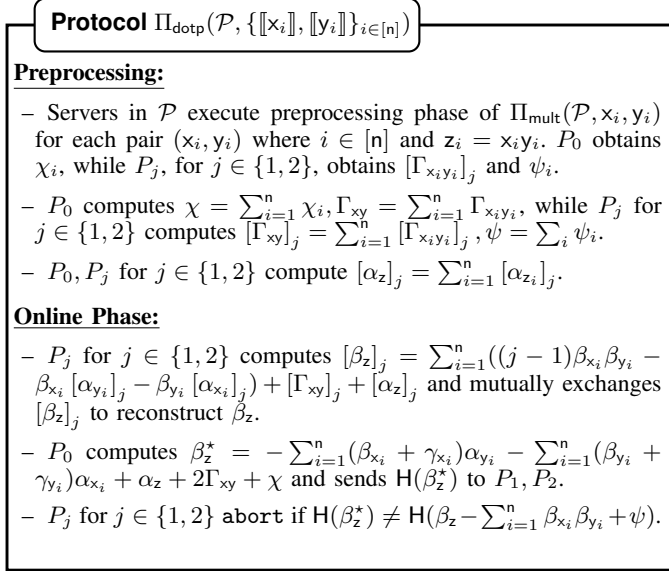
**Protocol** $\Pi_{\mathsf{dotp}}(\mathcal{P}, \{[\![\mathsf{x}_i]\!], [\![\mathsf{y}_i]\!]\}_{i\in[\mathsf{n}]})$

**Preprocessing:**

– Servers in $\mathcal{P}$ execute preprocessing phase of $\Pi_{\mathsf{mult}}(\mathcal{P}, \mathsf{x}_i, \mathsf{y}_i)$ for each pair $(\mathsf{x}_i, \mathsf{y}_i)$ where $i \in [\mathsf{n}]$ and $\mathsf{z}_i = \mathsf{x}_i\mathsf{y}_i$. $P_0$ obtains $\chi_i$, while $P_j$, for $j \in \{1, 2\}$, obtains $[\Gamma_{\mathsf{x}_i\mathsf{y}_i}]_j$ and $\psi_i$.

– $P_0$ computes $\chi = \sum_{i=1}^{\mathsf{n}} \chi_i, \Gamma_{\mathsf{xy}} = \sum_{i=1}^{\mathsf{n}} \Gamma_{\mathsf{x}_i\mathsf{y}_i}$, while $P_j$ for $j \in \{1, 2\}$ computes $[\Gamma_{\mathsf{xy}}]_j = \sum_{i=1}^{\mathsf{n}} [\Gamma_{\mathsf{x}_i\mathsf{y}_i}]_j, \psi = \sum_i \psi_i$.

– $P_0, P_j$ for $j \in \{1, 2\}$ compute $[\alpha_{\mathsf{z}}]_j = \sum_{i=1}^{\mathsf{n}} [\alpha_{\mathsf{z}_i}]_j$.

**Online Phase:**

– $P_j$ for $j \in \{1, 2\}$ computes $[\beta_{\mathsf{z}}]_j = \sum_{i=1}^{\mathsf{n}}((j-1)\beta_{\mathsf{x}_i}\beta_{\mathsf{y}_i} - \beta_{\mathsf{x}_i}[\alpha_{\mathsf{y}_i}]_j - \beta_{\mathsf{y}_i}[\alpha_{\mathsf{x}_i}]_j) + [\Gamma_{\mathsf{xy}}]_j + [\alpha_{\mathsf{z}}]_j$ and mutually exchanges $[\beta_{\mathsf{z}}]_j$ to reconstruct $\beta_{\mathsf{z}}$.

– $P_0$ computes $\beta_{\mathsf{z}}^\star = -\sum_{i=1}^{\mathsf{n}}(\beta_{\mathsf{x}_i} + \gamma_{\mathsf{x}_i})\alpha_{\mathsf{y}_i} - \sum_{i=1}^{\mathsf{n}}(\beta_{\mathsf{y}_i} + \gamma_{\mathsf{y}_i})\alpha_{\mathsf{x}_i} + \alpha_{\mathsf{z}} + 2\Gamma_{\mathsf{xy}} + \chi$ and sends $\mathsf{H}(\beta_{\mathsf{z}}^\star)$ to $P_1, P_2$.

– $P_j$ for $j \in \{1, 2\}$ abort if $\mathsf{H}(\beta_{\mathsf{z}}^\star) \neq \mathsf{H}(\beta_{\mathsf{z}} - \sum_{i=1}^{\mathsf{n}} \beta_{\mathsf{x}_i}\beta_{\mathsf{y}_i} + \psi)$.